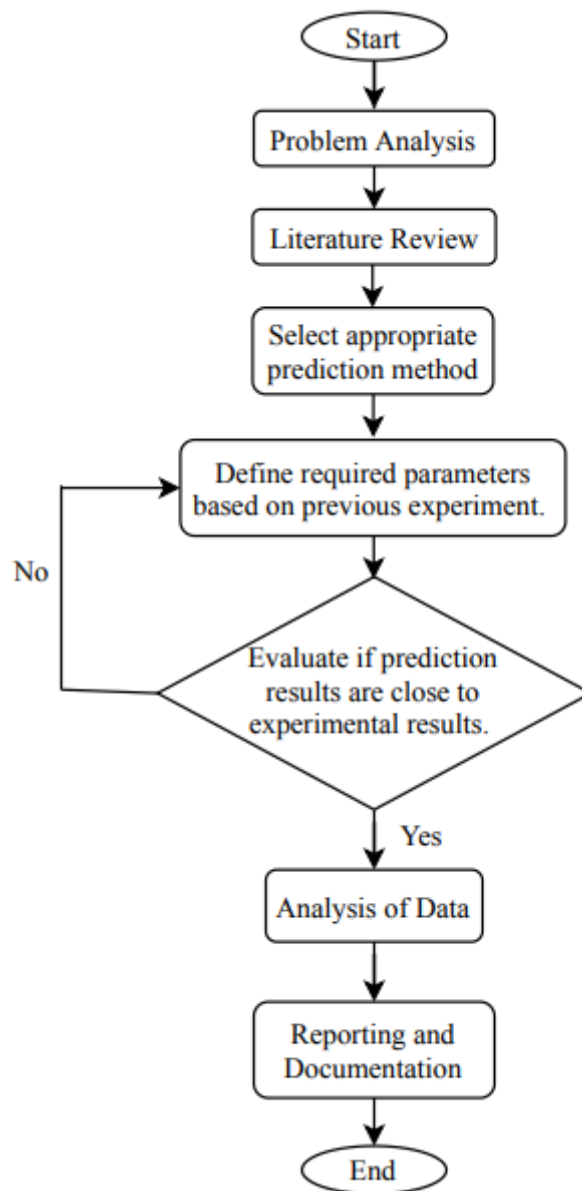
Start

Problem Analysis

Literature Review

Select appropriate prediction method

Define required parameters based on previous experiment.

No

Evaluate if prediction results are close to experimental results.

Yes

Analysis of Data

Reporting and Documentation

End